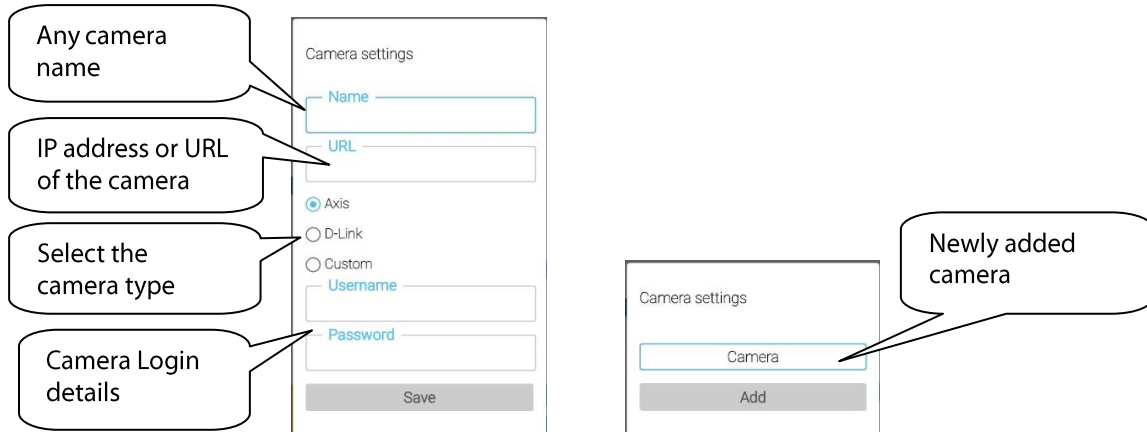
Any camera name

IP address or URL of the camera

Select the camera type

Camera Login details

Camera settings

Name

URL

Axis

D-Link

Custom

Username

Password

Save

Newly added camera

Camera settings

Camera

Add